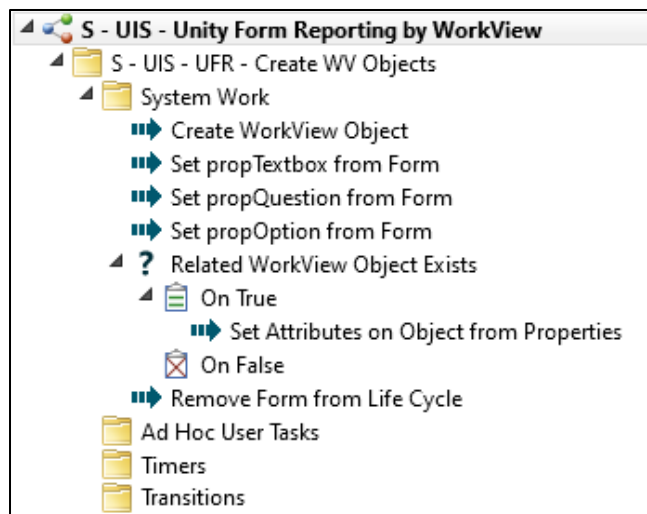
S - UIS - Unity Form Reporting by WorkView
S - UIS - UFR - Create WV Objects
System Work
Create WorkView Object
Set propTextbox from Form
Set propQuestion from Form
Set propOption from Form
Related WorkView Object Exists
On True
Set Attributes on Object from Properties
On False
Remove Form from Life Cycle
Ad Hoc User Tasks
Timers
Transitions